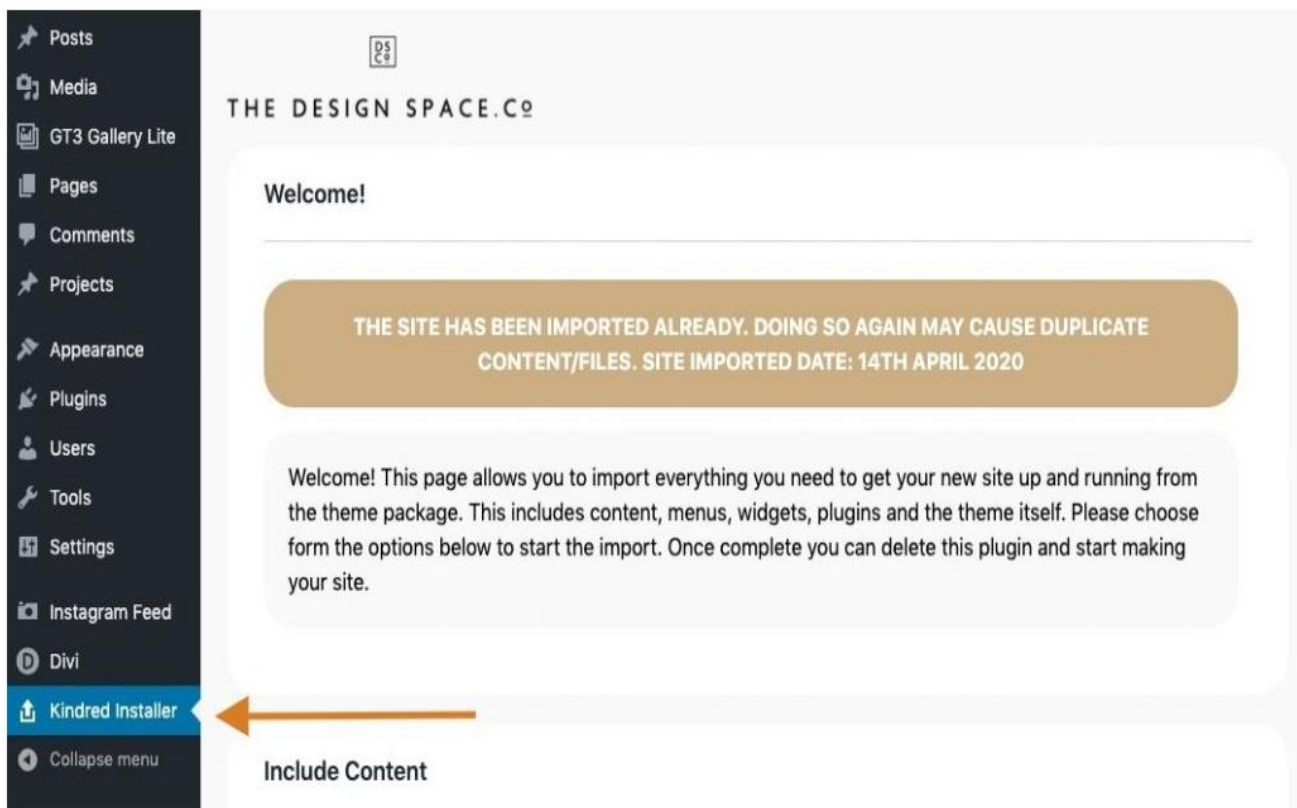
Posts
Media
GT3 Gallery Lite
Pages
Comments
Projects
Appearance
Plugins
Users
Tools
Settings
Instagram Feed
Divi
Kindred Installer
Collapse menu

DS Co

THE DESIGN SPACE.Cº

Welcome!

THE SITE HAS BEEN IMPORTED ALREADY. DOING SO AGAIN MAY CAUSE DUPLICATE CONTENT/FILES. SITE IMPORTED DATE: 14TH APRIL 2020

Welcome! This page allows you to import everything you need to get your new site up and running from the theme package. This includes content, menus, widgets, plugins and the theme itself. Please choose form the options below to start the import. Once complete you can delete this plugin and start making your site.

Include Content